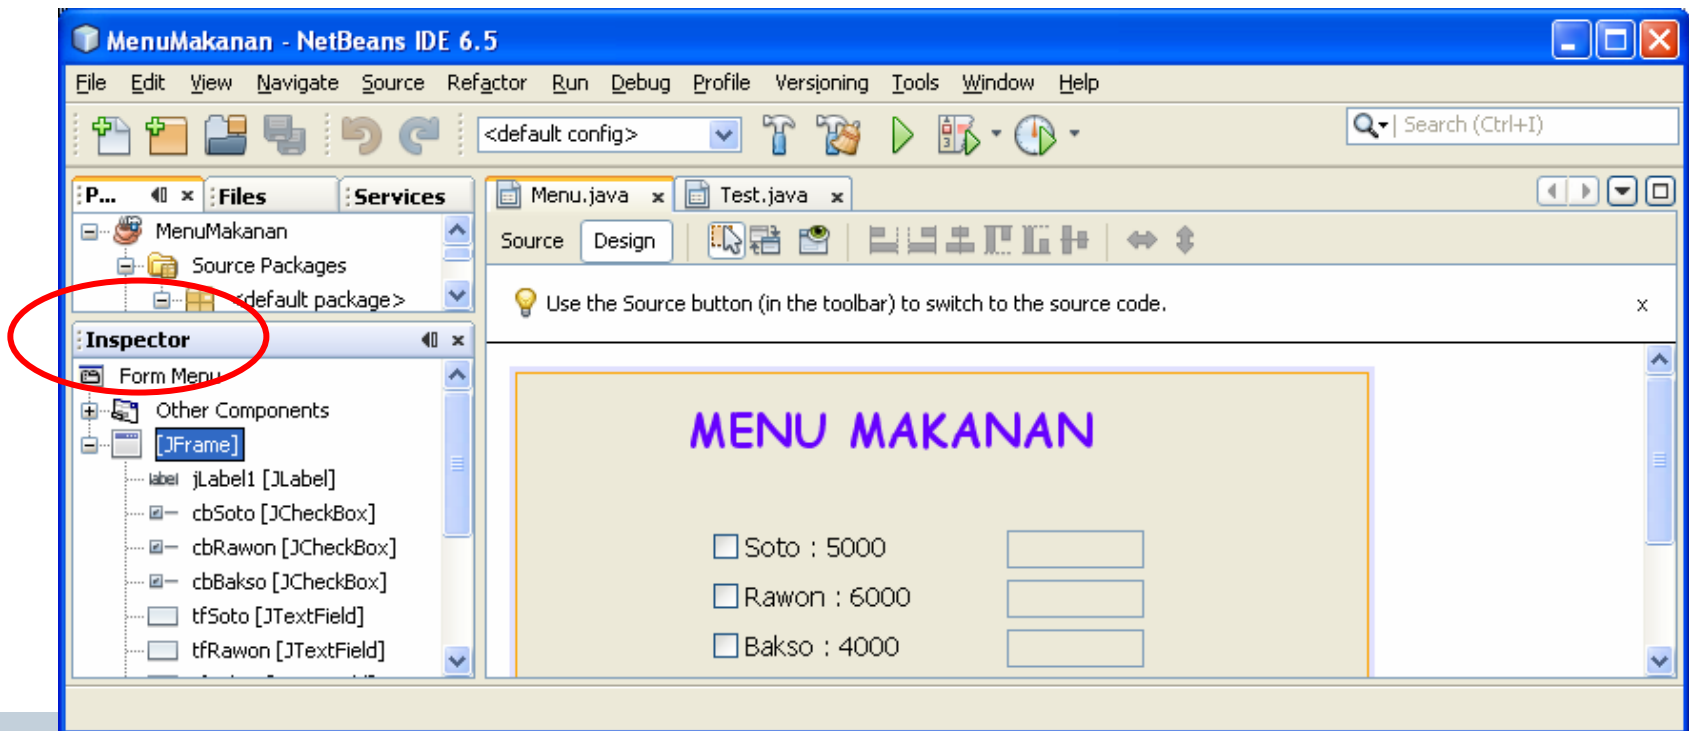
MenuMakanan - NetBeans IDE 6.5

File Edit View Navigate Source Refactor Run Debug Profile Versioning Tools Window Help

<default config>

Search (Ctrl+I)

P... Files Services

MenuMakanan
Source Packages
<default package>

Inspector

Form Menu
Other Components
[JFrame]
label jLabel1 [JLabel]
cbSoto [JCheckBox]
cbRawon [JCheckBox]
cbBakso [JCheckBox]
tfSoto [JTextField]
tfRawon [JTextField]

Menu.java Test.java

Source Design

Use the Source button (in the toolbar) to switch to the source code.

x

MENU MAKANAN

Soto : 5000
Rawon : 6000
Bakso : 4000